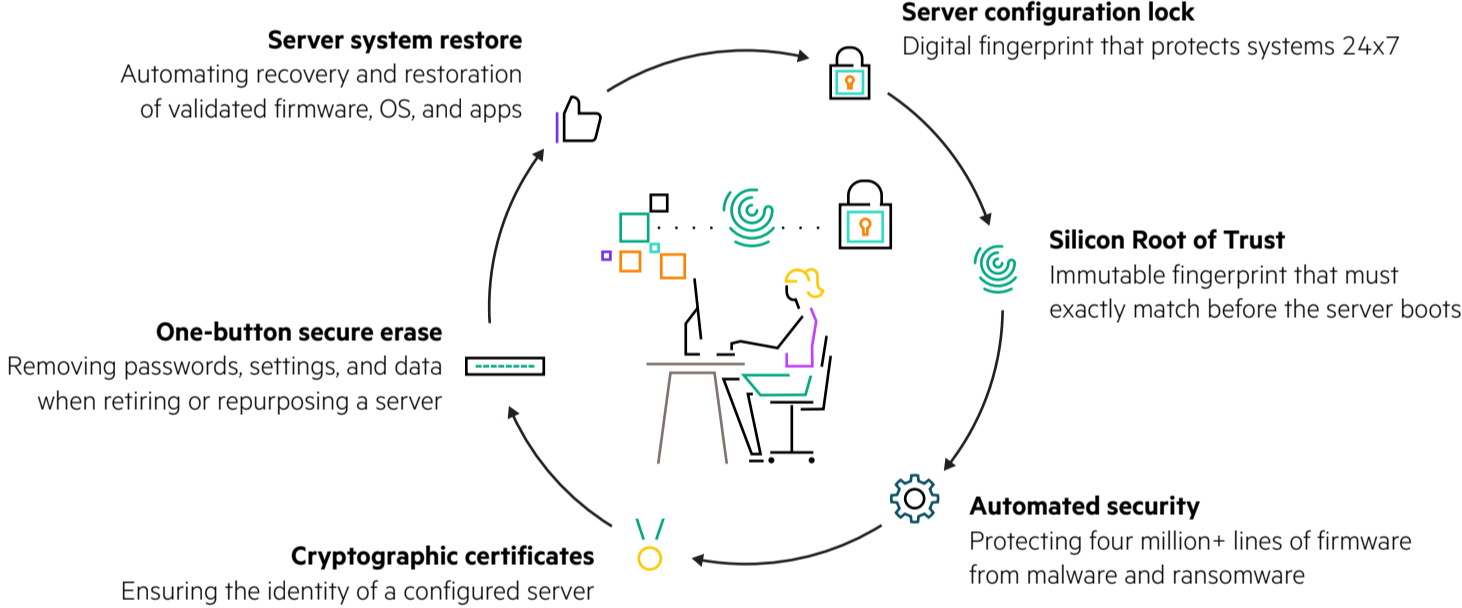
Server system restore
Automating recovery and restoration of validated firmware, OS, and apps

Server configuration lock
Digital fingerprint that protects systems 24x7

Silicon Root of Trust
Immutable fingerprint that must exactly match before the server boots

Automated security
Protecting four million+ lines of firmware from malware and ransomware

Cryptographic certificates
Ensuring the identity of a configured server

One-button secure erase
Removing passwords, settings, and data when retiring or repurposing a server